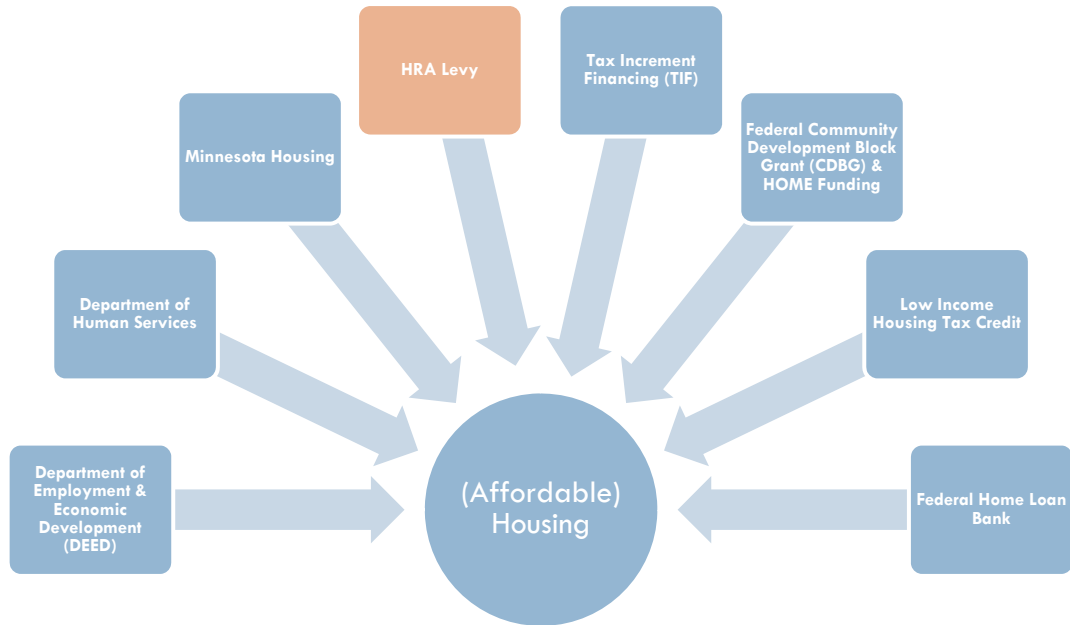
HRA Levy

Tax Increment Financing (TIF)

Minnesota Housing

Federal Community Development Block Grant (CDBG) & HOME Funding

Department of Human Services

Low Income Housing Tax Credit

Department of Employment & Economic Development (DEED)

(Affordable) Housing

Federal Home Loan Bank